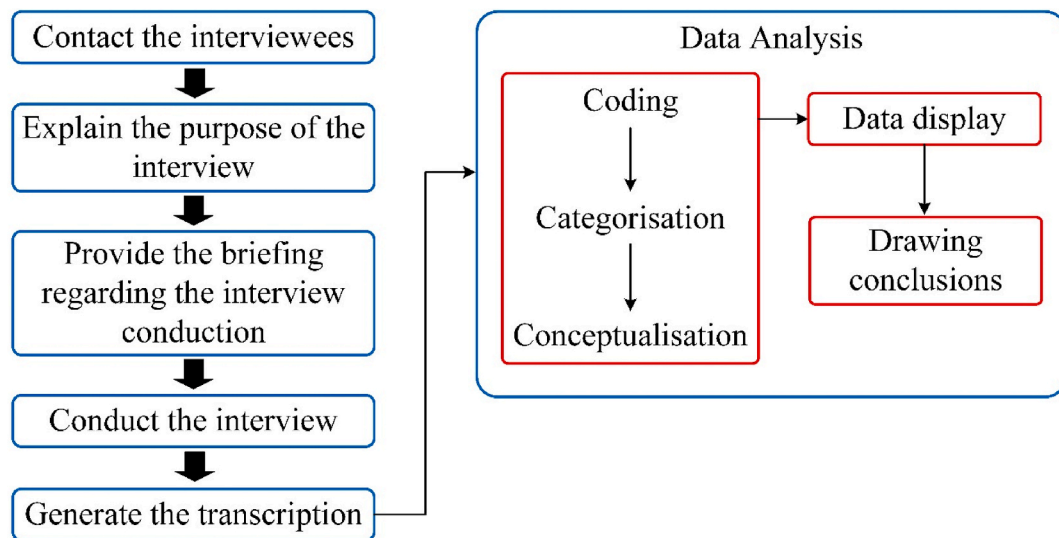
Contact the interviewees

Explain the purpose of the interview

Provide the briefing regarding the interview conduction

Conduct the interview

Generate the transcription

Data Analysis

Coding

Categorisation

Conceptualisation

Data display

Drawing conclusions